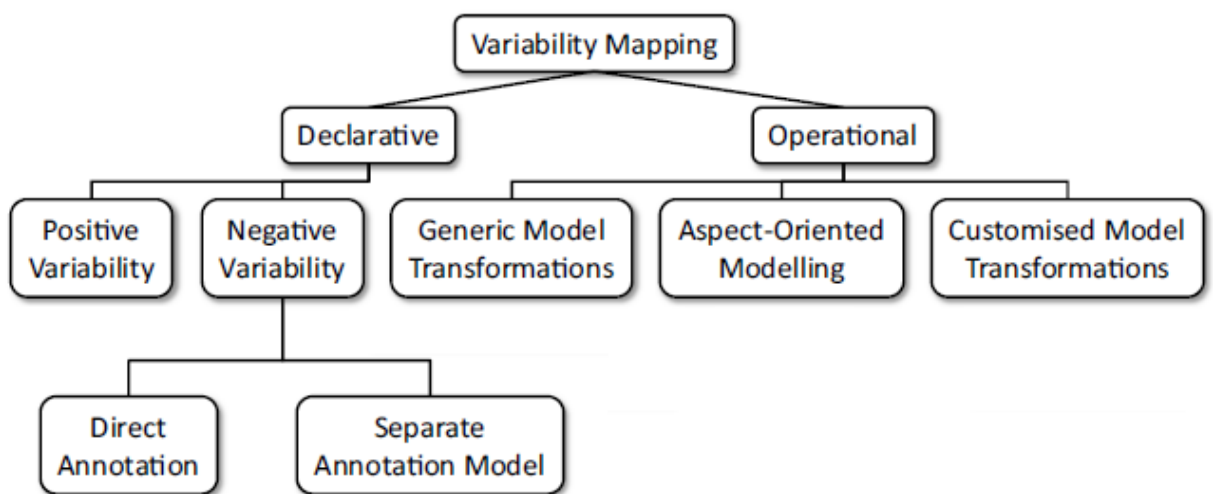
Variability Mapping

Declarative

Operational

Positive Variability

Negative Variability

Generic Model Transformations

Aspect-Oriented Modelling

Customised Model Transformations

Direct Annotation

Separate Annotation Model